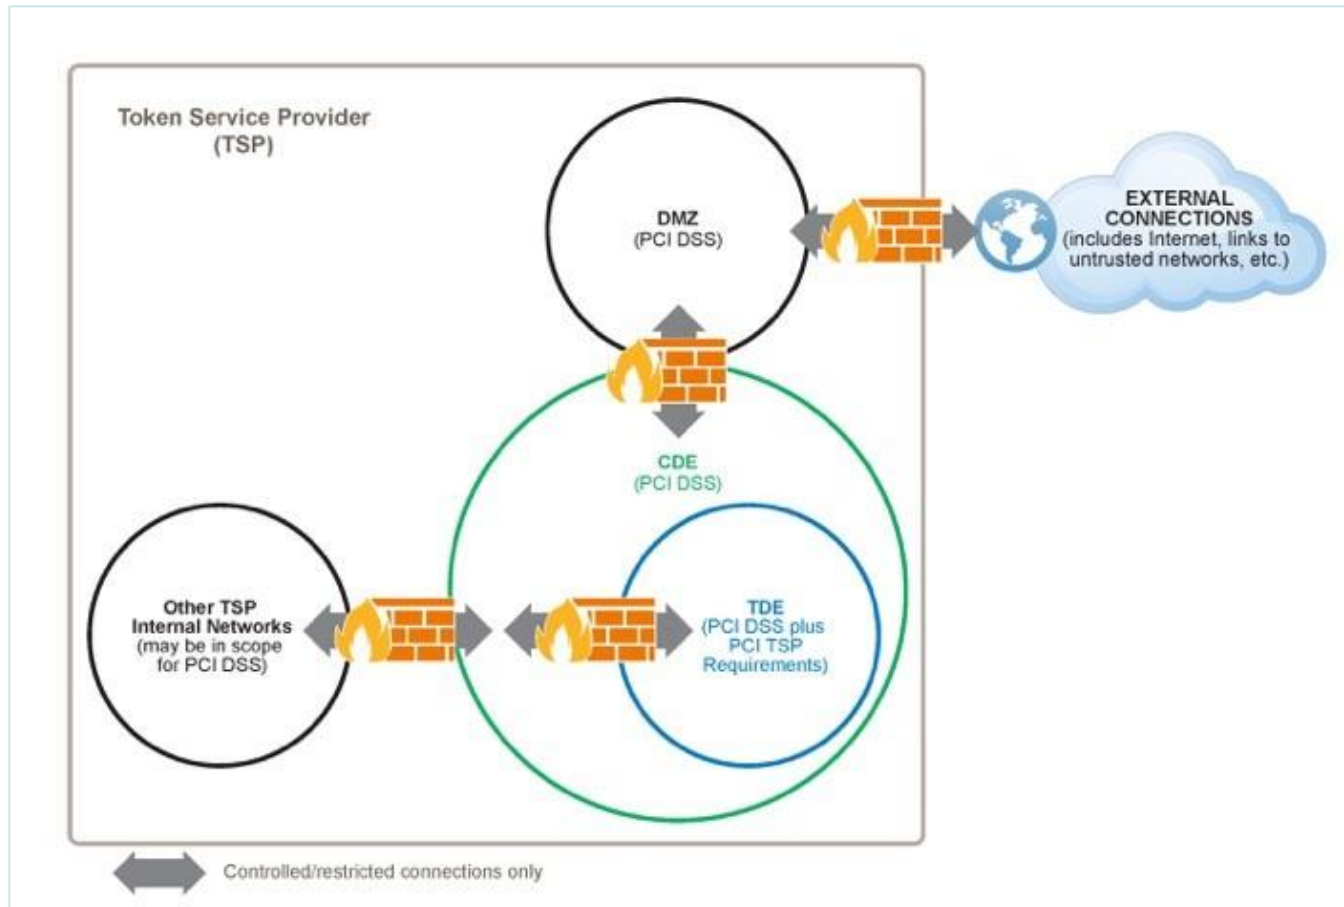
Token Service Provider (TSP)

DMZ
(PCI DSS)

EXTERNAL CONNECTIONS
(includes Internet, links to untrusted networks, etc.)

CDE
(PCI DSS)

Other TSP Internal Networks
(may be in scope for PCI DSS)

TDE
(PCI DSS plus PCI TSP Requirements)

Controlled/restricted connections only